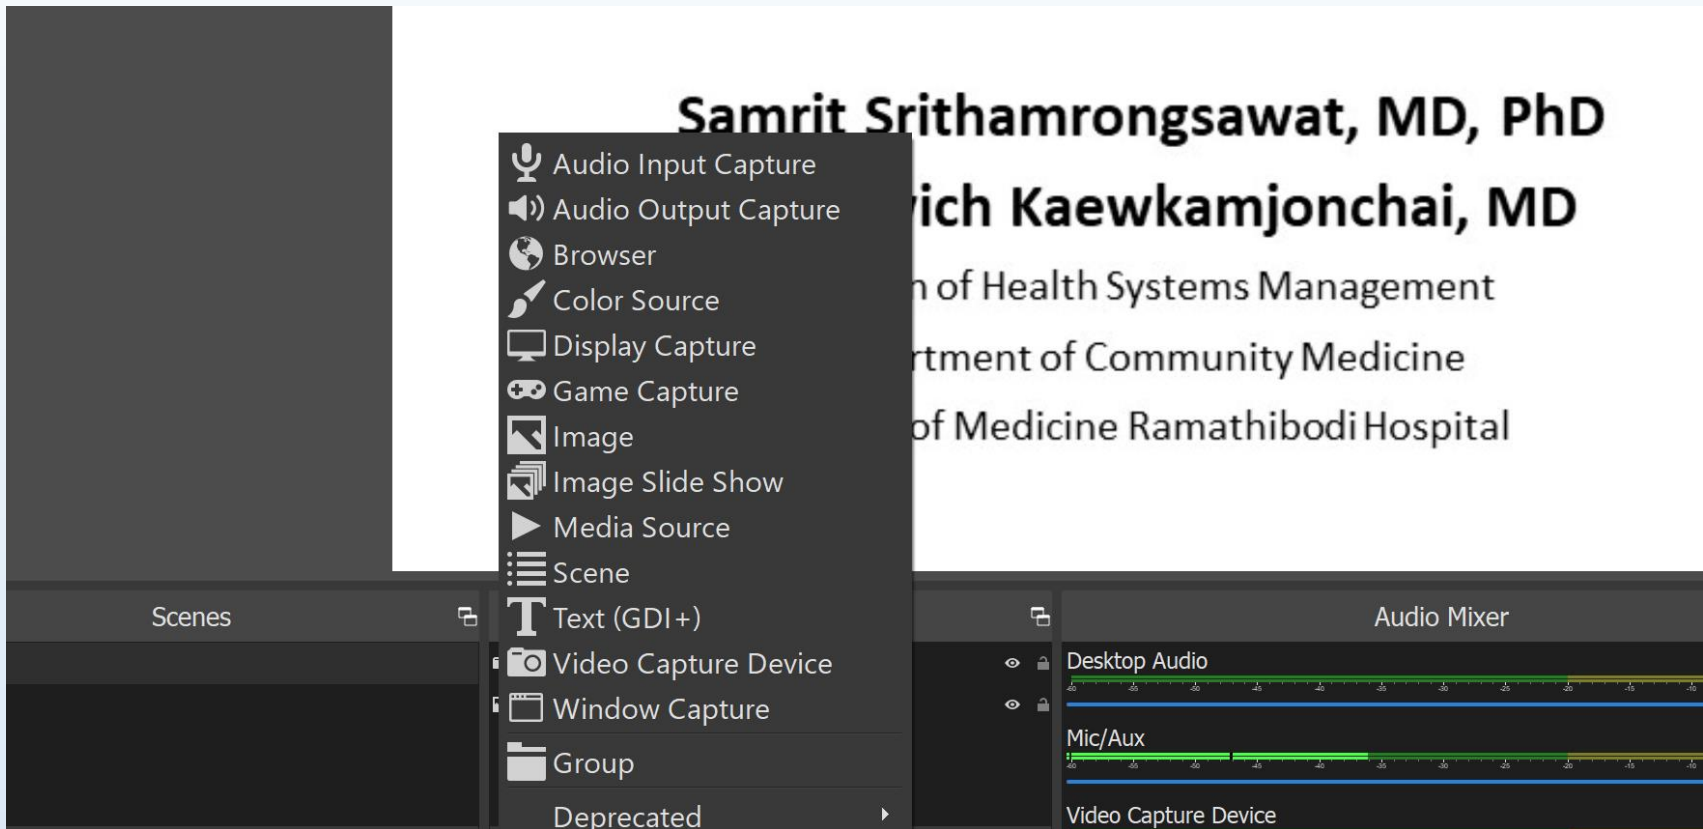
Samrit Srithamrongsawat, MD, PhD

Audio Input Capture
Audio Output Capture
Browser
Color Source
Display Capture
Game Capture
Image
Image Slide Show
Media Source
Scene
Text (GDI+)
Video Capture Device
Window Capture
Group
Deprecated

ich Kaewkamjonchai, MD
n of Health Systems Management
rtment of Community Medicine
of Medicine Ramathibodi Hospital

Scenes

Audio Mixer
Desktop Audio
Mic/Aux
Video Capture Device